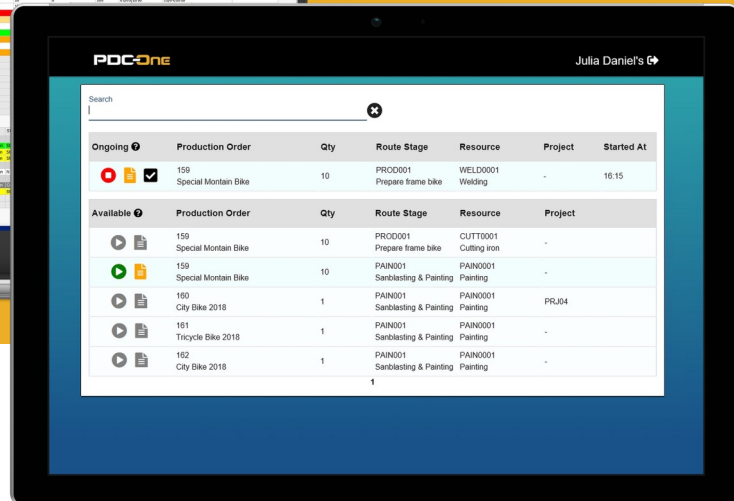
PDC-One

Julia Daniel's

Search

| Ongoing | Production Order | Qty | Route Stage | Resource | Project | Started At |
|---|---|---|---|---|---|---|
| | 159 Special Montain Bike | 10 | PROD001 Prepare frame bike | WELD0001 Welding | - | 16:15 |

| Available | Production Order | Qty | Route Stage | Resource | Project |
|---|---|---|---|---|---|
| | 159 Special Montain Bike | 10 | PROD001 Prepare frame bike | CUTT0001 Cutting iron | - |
| | 159 Special Montain Bike | 10 | PAIN001 Sanblasting & Painting | PAIN0001 Painting | - |
| | 160 City Bike 2018 | 1 | PAIN001 Sanblasting & Painting | PAIN0001 Painting | PRJ04 |
| | 161 Tricycle Bike 2018 | 1 | PAIN001 Sanblasting & Painting | PAIN0001 Painting | - |
| | 162 City Bike 2018 | 1 | PAIN001 Sanblasting & Painting | PAIN0001 Painting | - |

1